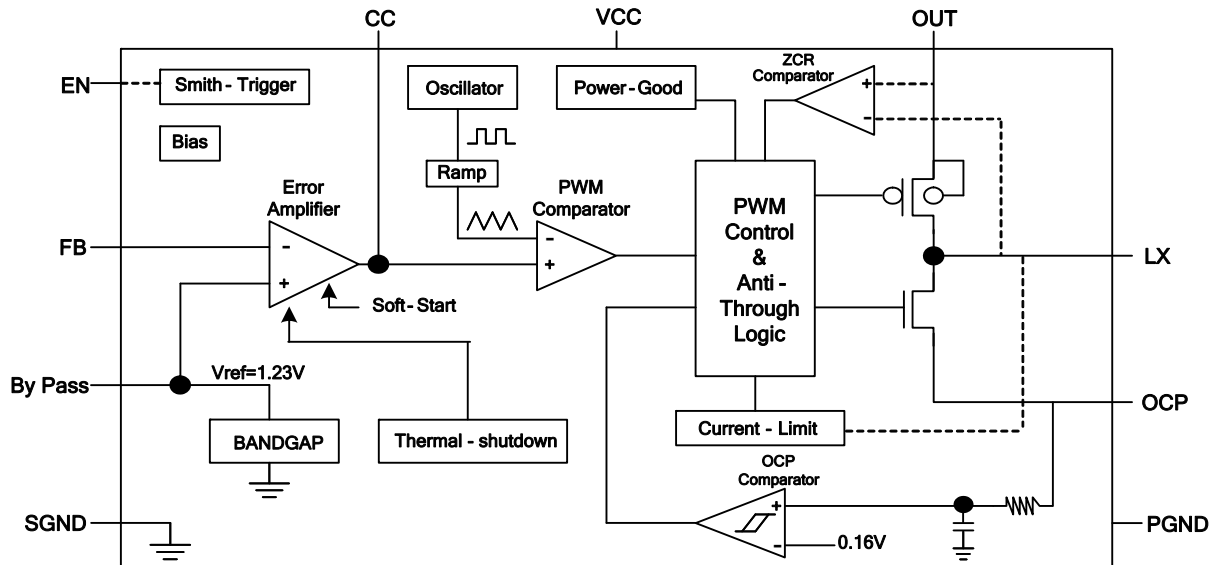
CC
VCC
OUT
EN
Smith - Trigger
Oscillator
Power - Good
ZCR Comparator
+
-
Bias
Ramp
Error Amplifier
PWM Comparator
PWM Control & Anti - Through Logic
FB
-
+
-
+
LX
Soft - Start
By Pass
Vref=1.23V
OCP
BANDGAP
Thermal - shutdown
Current - Limit
OCP Comparator
+
-
0.16V
SGND
PGND